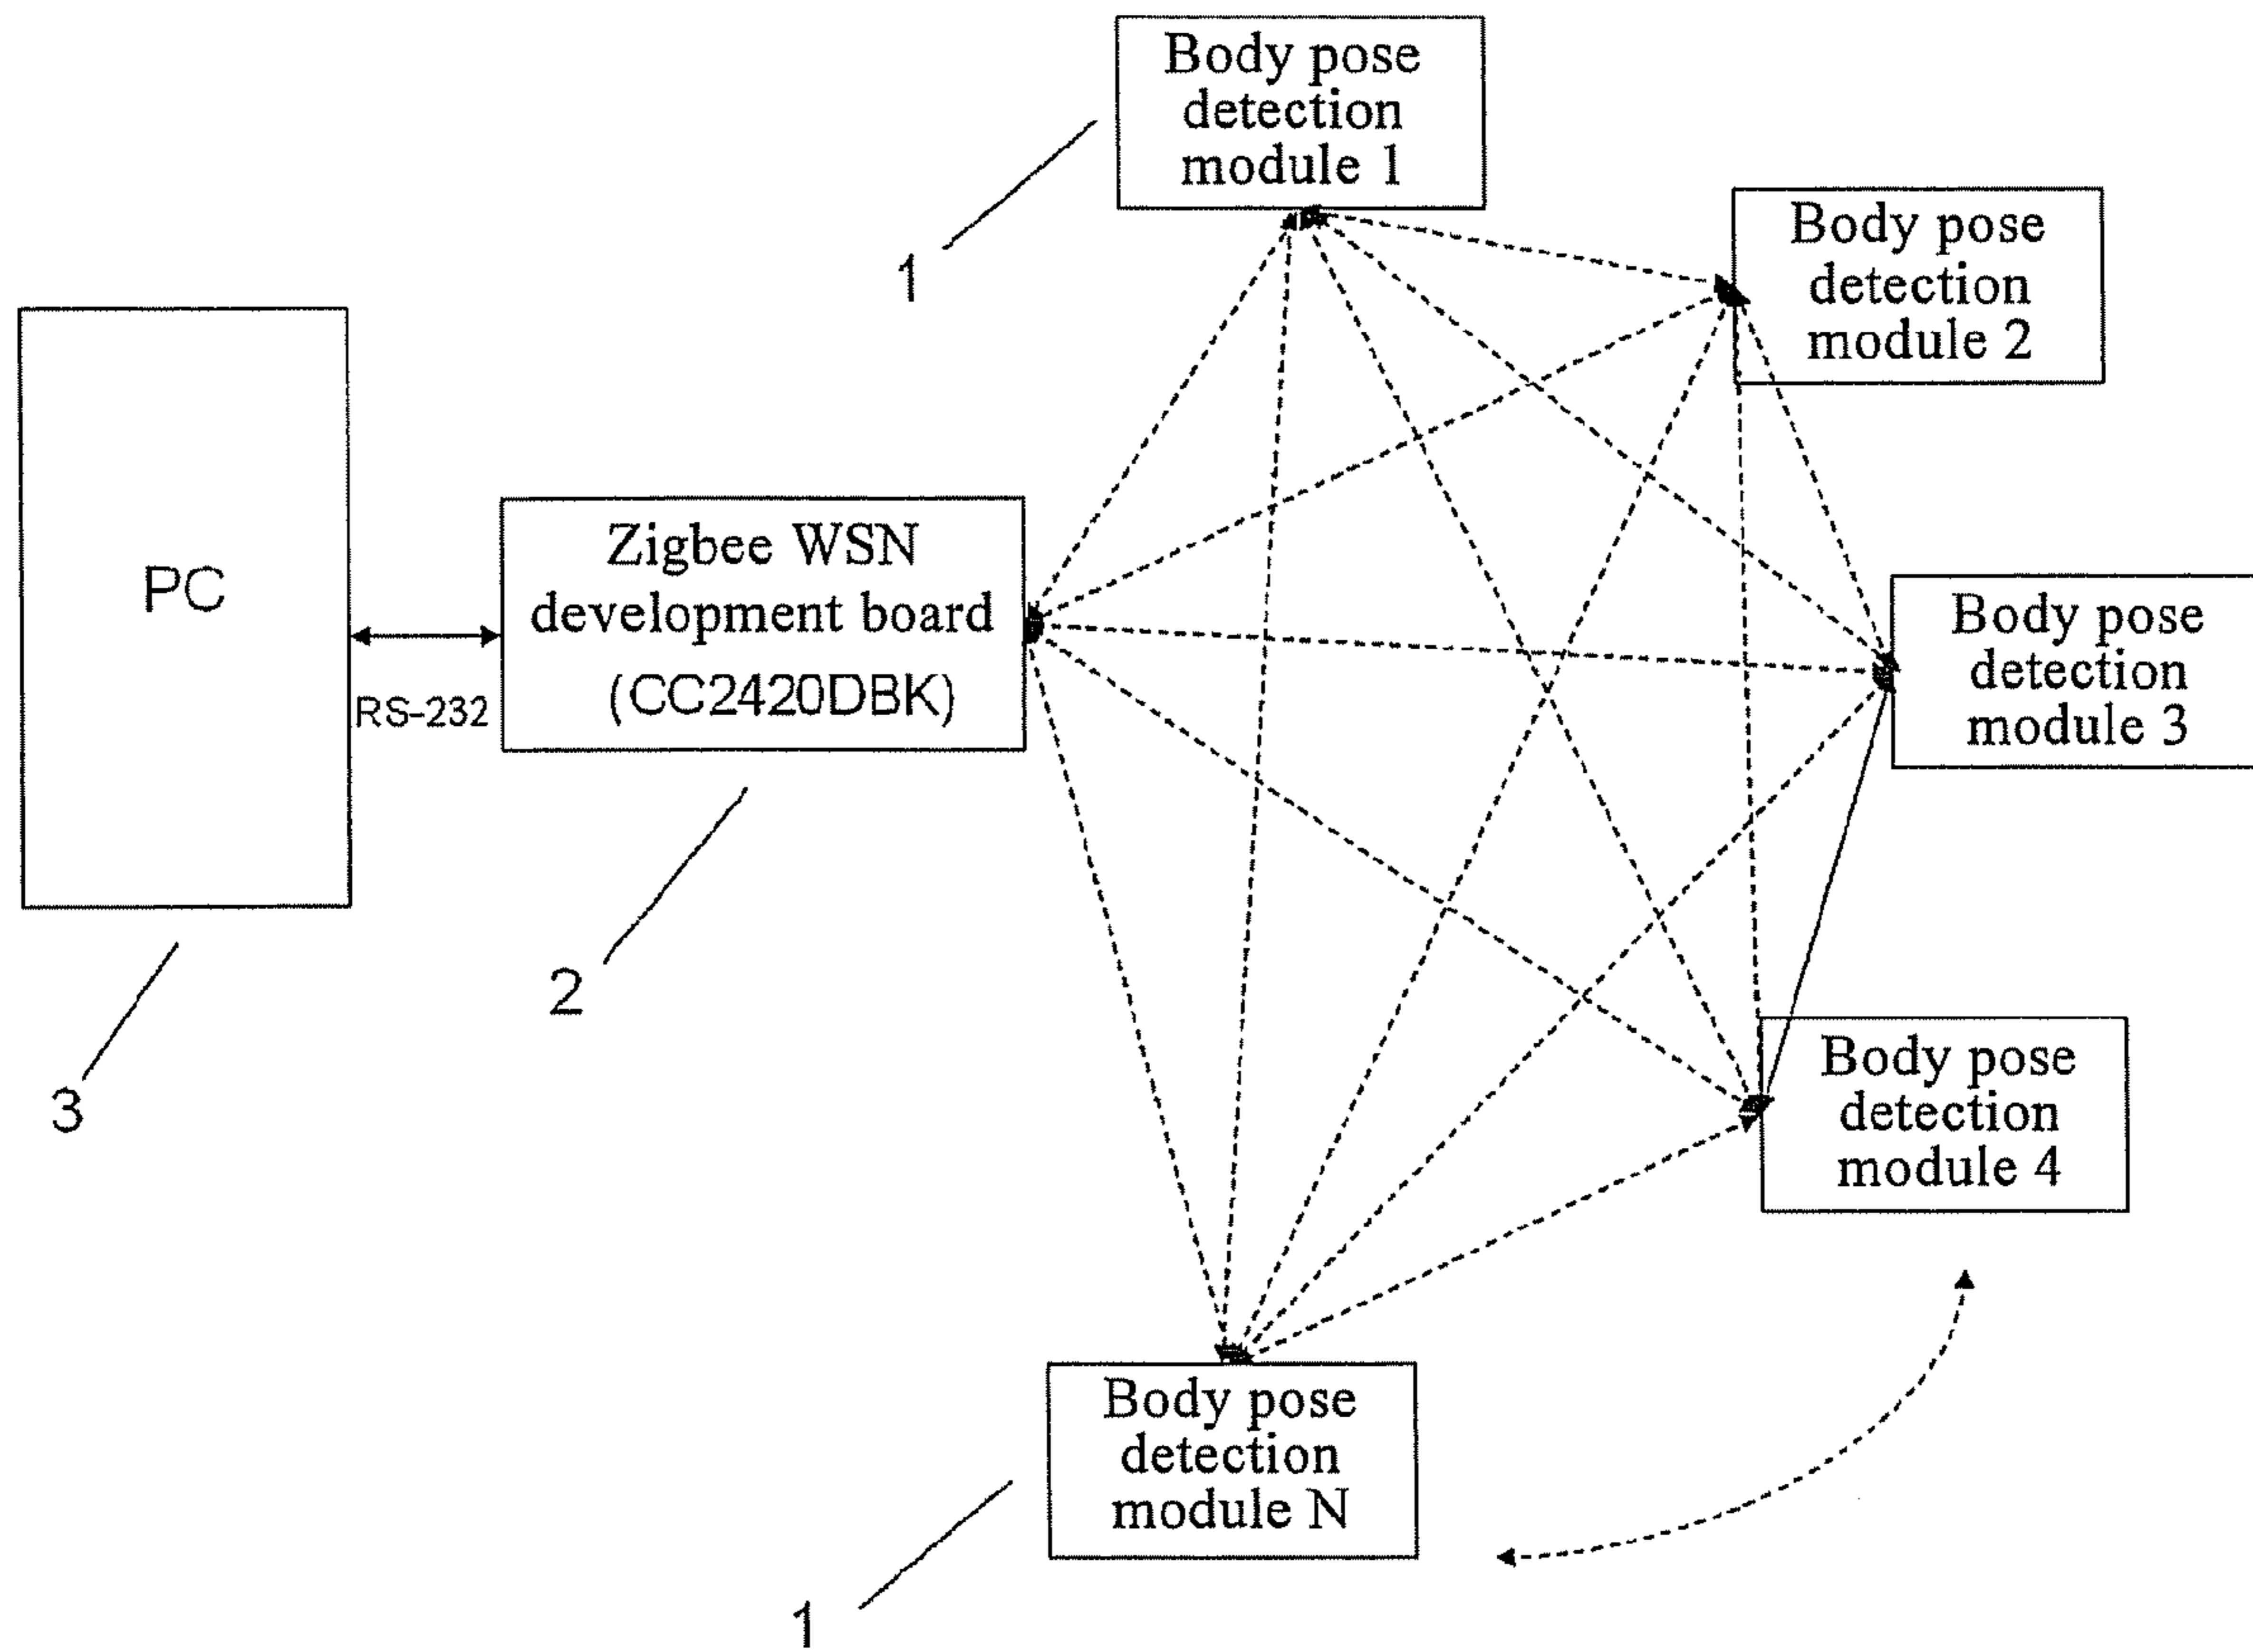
Body pose detection module 1

1

Body pose detection module 2

PC

Zigbee WSN development board (CC2420DBK)

RS-232

Body pose detection module 3

2

3

Body pose detection module 4

Body pose detection module N

1